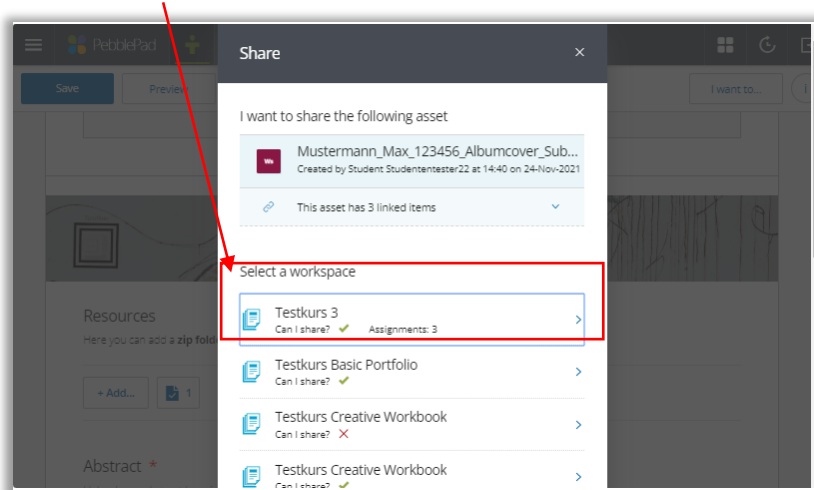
PebblePad

Save

Previe

I want to...

Share

×

I want to share the following asset

We

Mustermann_Max_123456_Albumcover_Sub...

Created by Student Studententester22 at 14:40 on 24-Nov-2021

This asset has 3 linked items

Select a workspace

Testkurs 3

Can I share? ✔ Assignments: 3

Testkurs Basic Portfolio

Can I share? ✔

Testkurs Creative Workbook

Can I share? ✘

Testkurs Creative Workbook

Can I share? ✔

Resources

Here you can add a zip fold

+ Add...

1

Abstract *